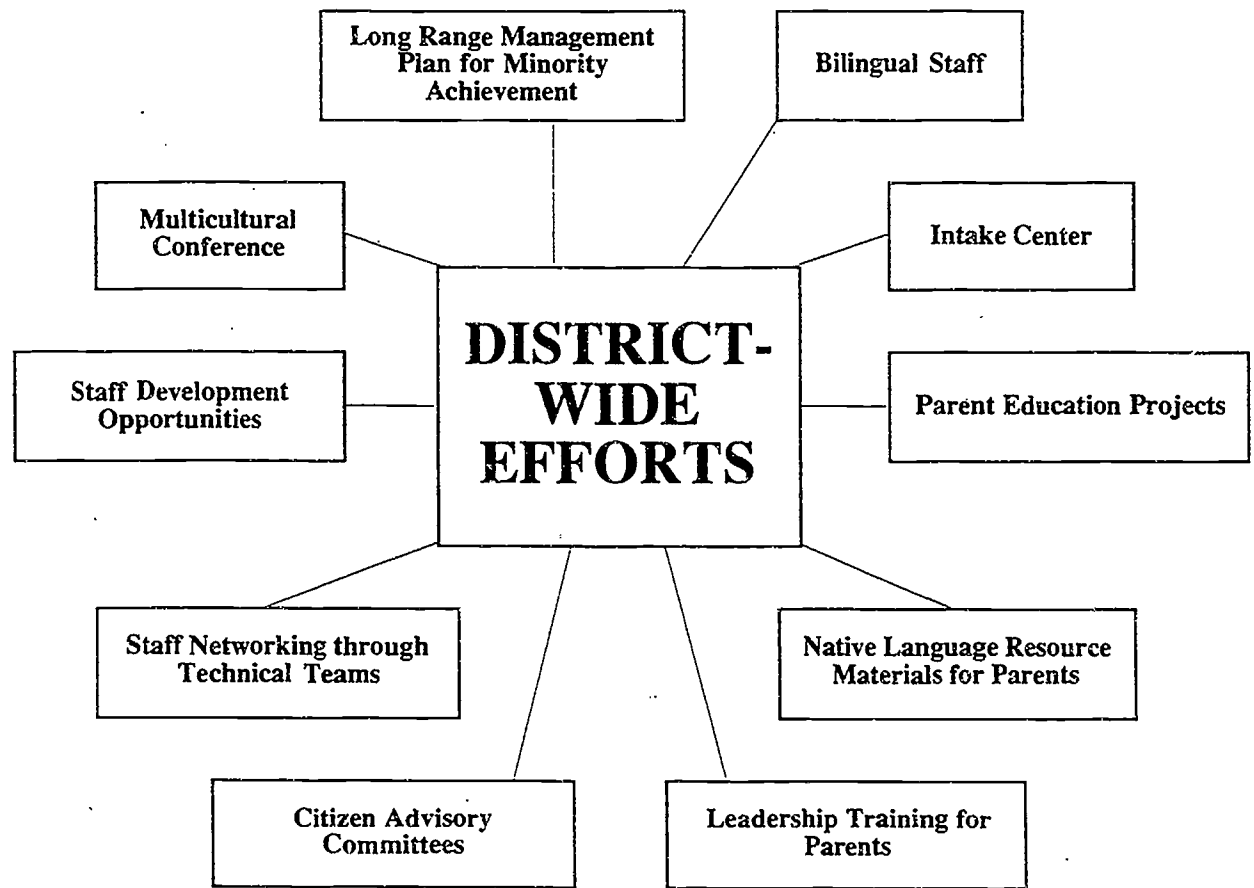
Long Range Management Plan for Minority Achievement

Bilingual Staff

Multicultural Conference

Intake Center

DISTRICT-WIDE EFFORTS

Staff Development Opportunities

Parent Education Projects

Staff Networking through Technical Teams

Native Language Resource Materials for Parents

Citizen Advisory Committees

Leadership Training for Parents